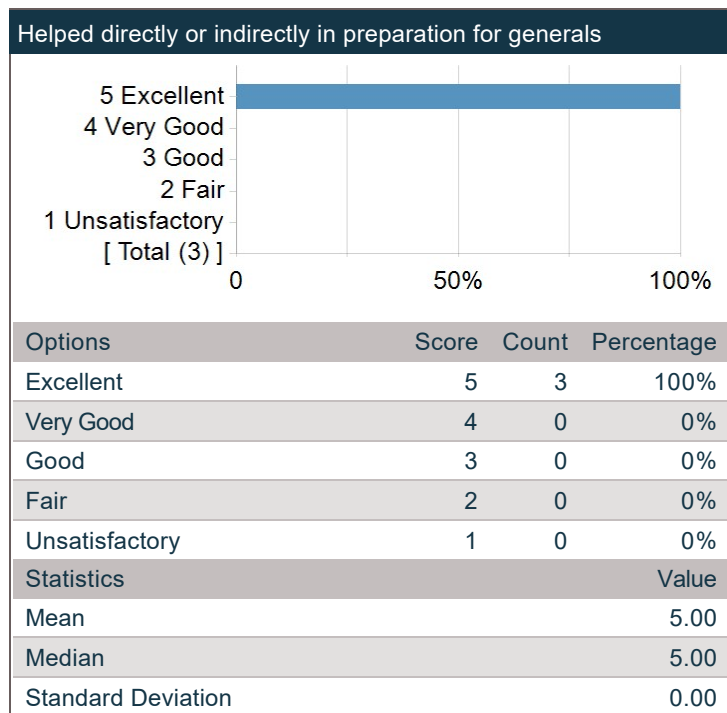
Helped directly or indirectly in preparation for generals

5 Excellent
4 Very Good
3 Good
2 Fair
1 Unsatisfactory
[ Total (3) ]

0
50%
100%

| Options | Score | Count | Percentage |
|---|---|---|---|
| Excellent | 5 | 3 | 100% |
| Very Good | 4 | 0 | 0% |
| Good | 3 | 0 | 0% |
| Fair | 2 | 0 | 0% |
| Unsatisfactory | 1 | 0 | 0% |

| Statistics | Value |
|---|---|
| Mean | 5.00 |
| Median | 5.00 |
| Standard Deviation | 0.00 |